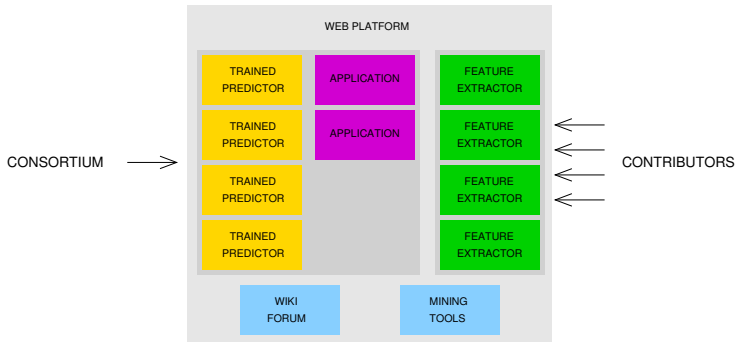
WEB PLATFORM

CONSORTIUM

TRAINED PREDICTOR

APPLICATION

TRAINED PREDICTOR

APPLICATION

TRAINED PREDICTOR

TRAINED PREDICTOR

FEATURE EXTRACTOR

FEATURE EXTRACTOR

FEATURE EXTRACTOR

FEATURE EXTRACTOR

CONTRIBUTORS

WIKI FORUM

MINING TOOLS